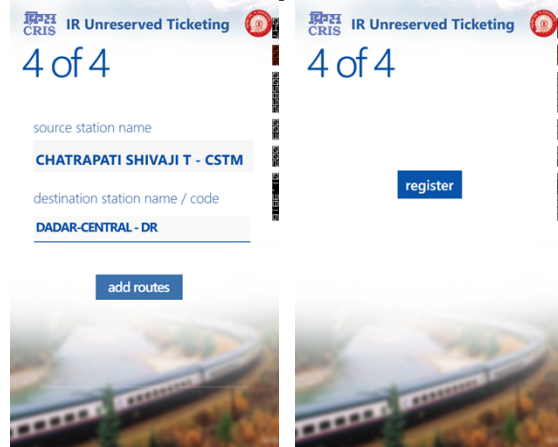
क्रिस CRIS IR Unreserved Ticketing

4 of 4

source station name

CHATRAPATI SHIVAJI T - CSTM

destination station name / code

DADAR-CENTRAL - DR

add routes

क्रिस CRIS IR Unreserved Ticketing

4 of 4

register